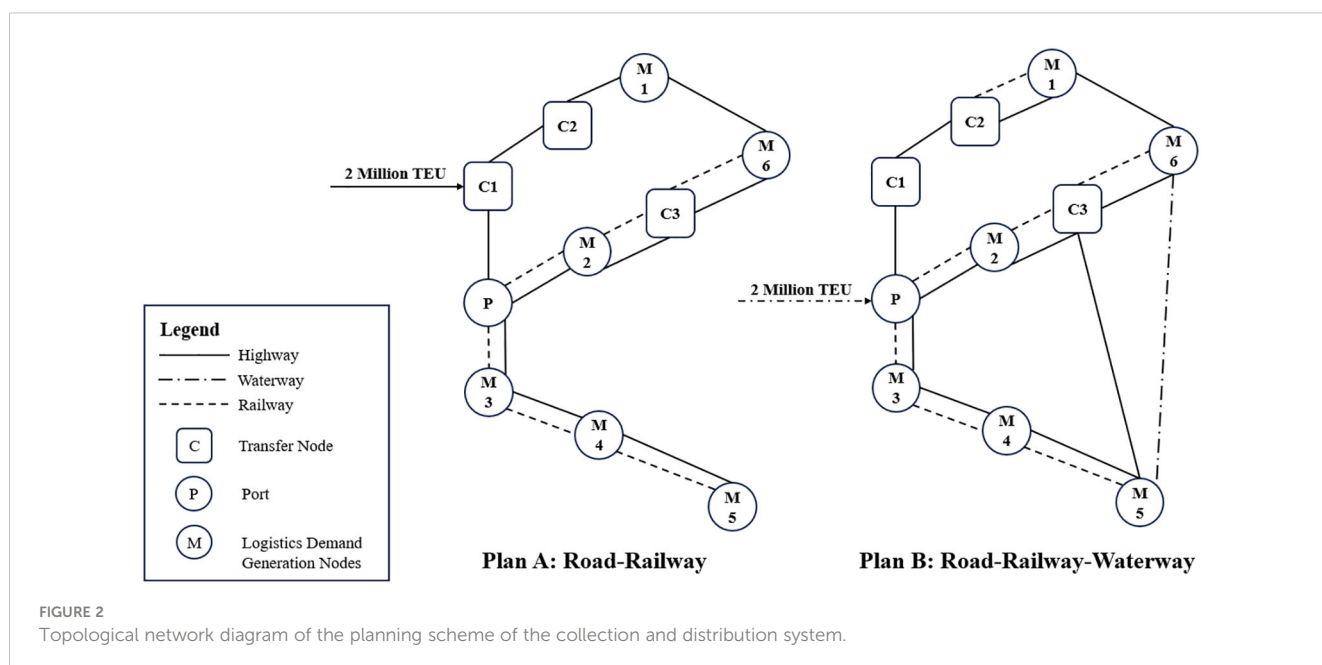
Legend
Highway
Waterway
Railway
C Transfer Node
P Port
M Logistics Demand Generation Nodes

2 Million TEU
C1
C2
C3
M 1
M 6
M 2
P
M 3
M 4
M 5
Plan A: Road-Railway

M 1
C2
C1
M 6
C3
M 2
2 Million TEU
P
M 3
M 4
M 5
Plan B: Road-Railway-Waterway

FIGURE 2
Topological network diagram of the planning scheme of the collection and distribution system.